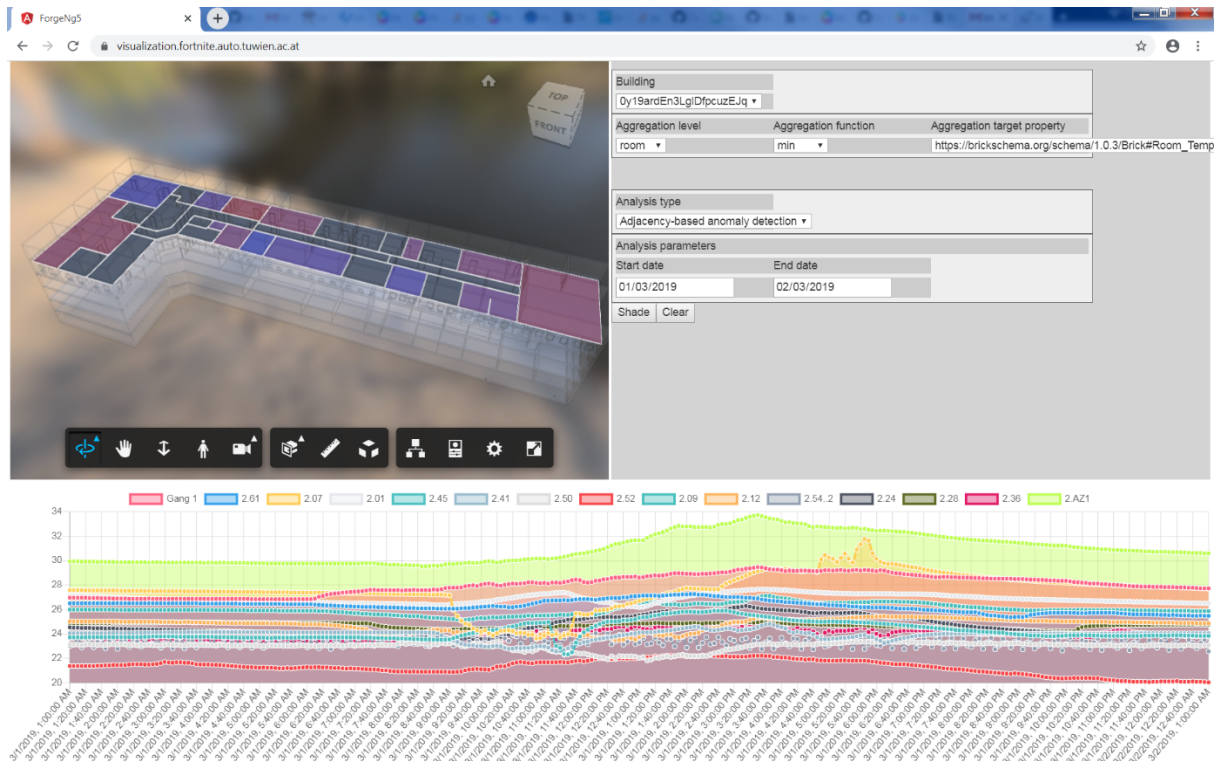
ForgeNg5
visualization.fortnite.auto.tuwien.ac.at

TOP
FRONT

Building
0y19ardEn3LglDfpcuzEJq

Aggregation level | Aggregation function | Aggregation target property
room | min | https://brickschema.org/schema/1.0.3/Brick#Room_Temp

Analysis type
Adjacency-based anomaly detection

Analysis parameters
Start date | End date
01/03/2019 | 02/03/2019

Shade Clear

Gang 1 2.61 2.07 2.01 2.45 2.41 2.50 2.52 2.09 2.12 2.54..2 2.24 2.28 2.36 2.AZ1

34
32
30
28
26
24
22
20

3/1/2019, 1:00:00 AM
3/1/2019, 1:20:00 AM
3/1/2019, 1:40:00 AM
3/1/2019, 2:00:00 AM
3/1/2019, 2:20:00 AM
3/1/2019, 2:40:00 AM
3/1/2019, 3:00:00 AM
3/1/2019, 3:20:00 AM
3/1/2019, 3:40:00 AM
3/1/2019, 4:00:00 AM
3/1/2019, 4:20:00 AM
3/1/2019, 4:40:00 AM
3/1/2019, 5:00:00 AM
3/1/2019, 5:20:00 AM
3/1/2019, 5:40:00 AM
3/1/2019, 6:00:00 AM
3/1/2019, 6:20:00 AM
3/1/2019, 6:40:00 AM
3/1/2019, 7:00:00 AM
3/1/2019, 7:20:00 AM
3/1/2019, 7:40:00 AM
3/1/2019, 8:00:00 AM
3/1/2019, 8:20:00 AM
3/1/2019, 8:40:00 AM
3/1/2019, 9:00:00 AM
3/1/2019, 9:20:00 AM
3/1/2019, 9:40:00 AM
3/1/2019, 10:00:00 AM
3/1/2019, 10:20:00 AM
3/1/2019, 10:40:00 AM
3/1/2019, 11:00:00 AM
3/1/2019, 11:20:00 AM
3/1/2019, 11:40:00 AM
3/1/2019, 12:00:00 PM
3/1/2019, 12:20:00 PM
3/1/2019, 12:40:00 PM
3/1/2019, 1:00:00 PM
3/1/2019, 1:20:00 PM
3/1/2019, 1:40:00 PM
3/1/2019, 2:00:00 PM
3/1/2019, 2:20:00 PM
3/1/2019, 2:40:00 PM
3/1/2019, 3:00:00 PM
3/1/2019, 3:20:00 PM
3/1/2019, 3:40:00 PM
3/1/2019, 4:00:00 PM
3/1/2019, 4:20:00 PM
3/1/2019, 4:40:00 PM
3/1/2019, 5:00:00 PM
3/1/2019, 5:20:00 PM
3/1/2019, 5:40:00 PM
3/1/2019, 6:00:00 PM
3/1/2019, 6:20:00 PM
3/1/2019, 6:40:00 PM
3/1/2019, 7:00:00 PM
3/1/2019, 7:20:00 PM
3/1/2019, 7:40:00 PM
3/1/2019, 8:00:00 PM
3/1/2019, 8:20:00 PM
3/1/2019, 8:40:00 PM
3/1/2019, 9:00:00 PM
3/1/2019, 9:20:00 PM
3/1/2019, 9:40:00 PM
3/1/2019, 10:00:00 PM
3/1/2019, 10:20:00 PM
3/1/2019, 10:40:00 PM
3/1/2019, 11:00:00 PM
3/1/2019, 11:20:00 PM
3/1/2019, 11:40:00 PM
3/2/2019, 12:00:00 AM
3/2/2019, 12:20:00 AM
3/2/2019, 12:40:00 AM
3/2/2019, 1:00:00 AM